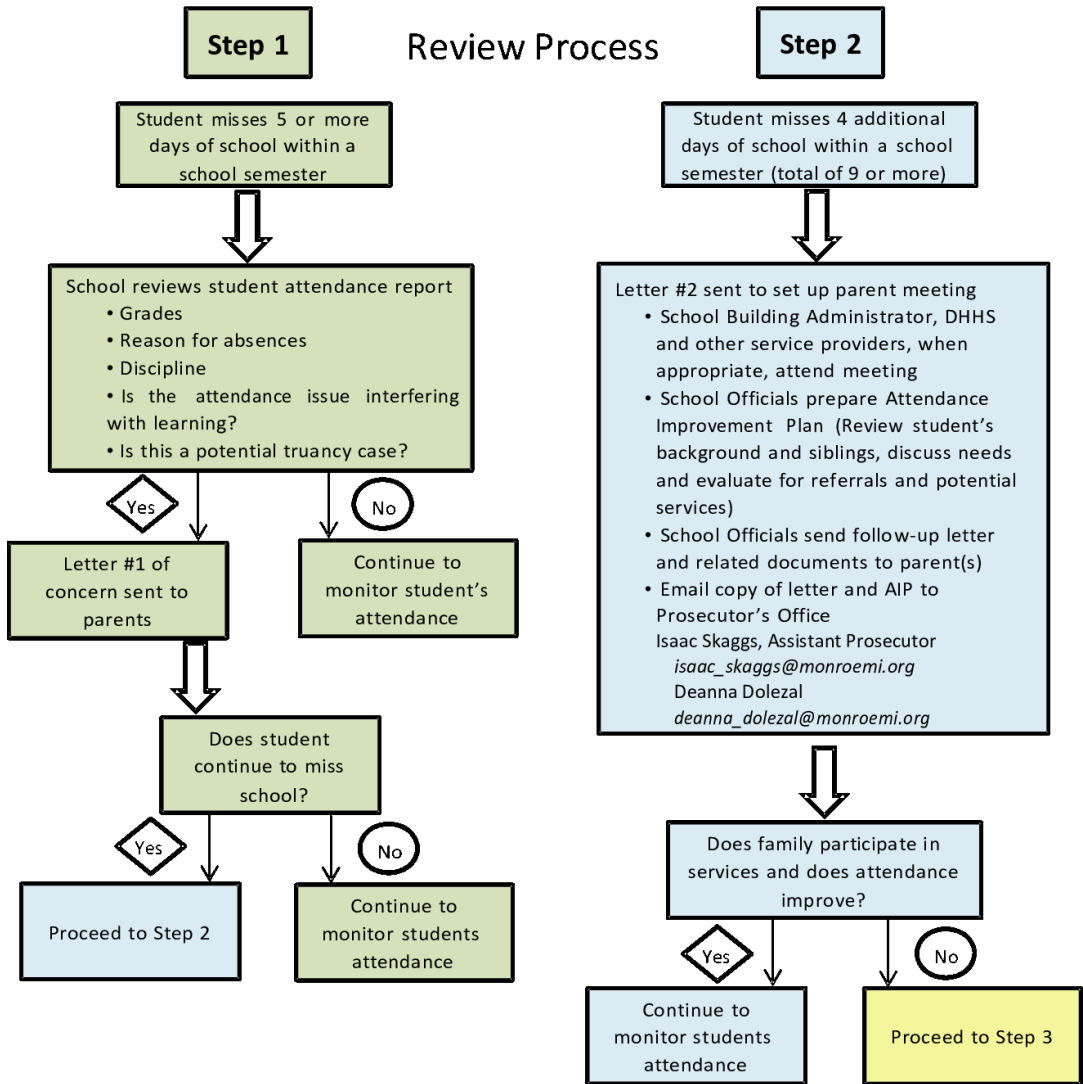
Step 1

Review Process

Step 2

Student misses 5 or more days of school within a school semester

School reviews student attendance report
• Grades
• Reason for absences
• Discipline
• Is the attendance issue interfering with learning?
• Is this a potential truancy case?

Yes

No

Letter #1 of concern sent to parents

Continue to monitor student's attendance

Does student continue to miss school?

Yes

No

Proceed to Step 2

Continue to monitor students attendance

Student misses 4 additional days of school within a school semester (total of 9 or more)

Letter #2 sent to set up parent meeting
• School Building Administrator, DHHS and other service providers, when appropriate, attend meeting
• School Officials prepare Attendance Improvement Plan (Review student's background and siblings, discuss needs and evaluate for referrals and potential services)
• School Officials send follow-up letter and related documents to parent(s)
• Email copy of letter and AIP to Prosecutor's Office
Isaac Skaggs, Assistant Prosecutor
isaac_skaggs@monroemi.org
Deanna Dolezal
deanna_dolezal@monroemi.org

Does family participate in services and does attendance improve?

Yes

No

Continue to monitor students attendance

Proceed to Step 3